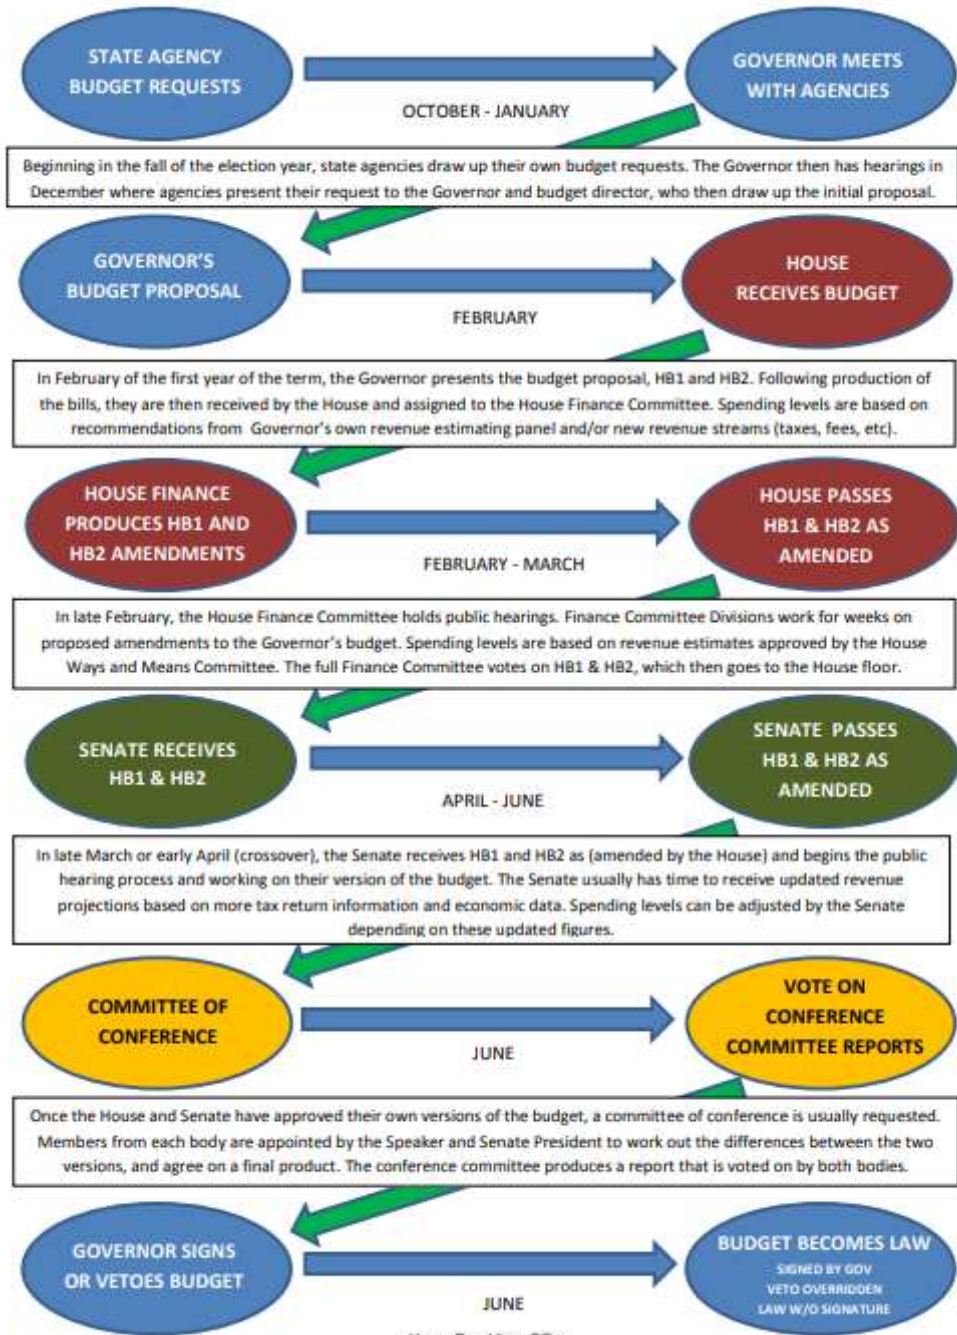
STATE AGENCY BUDGET REQUESTS

OCTOBER - JANUARY

GOVERNOR MEETS WITH AGENCIES

Beginning in the fall of the election year, state agencies draw up their own budget requests. The Governor then has hearings in December where agencies present their request to the Governor and budget director, who then draw up the initial proposal.

GOVERNOR'S BUDGET PROPOSAL

FEBRUARY

HOUSE RECEIVES BUDGET

In February of the first year of the term, the Governor presents the budget proposal, HB1 and HB2. Following production of the bills, they are then received by the House and assigned to the House Finance Committee. Spending levels are based on recommendations from Governor's own revenue estimating panel and/or new revenue streams (taxes, fees, etc).

HOUSE FINANCE PRODUCES HB1 AND HB2 AMENDMENTS

FEBRUARY - MARCH

HOUSE PASSES HB1 & HB2 AS AMENDED

In late February, the House Finance Committee holds public hearings. Finance Committee Divisions work for weeks on proposed amendments to the Governor's budget. Spending levels are based on revenue estimates approved by the House Ways and Means Committee. The full Finance Committee votes on HB1 & HB2, which then goes to the House floor.

SENATE RECEIVES HB1 & HB2

APRIL - JUNE

SENATE PASSES HB1 & HB2 AS AMENDED

In late March or early April (crossover), the Senate receives HB1 and HB2 as (amended by the House) and begins the public hearing process and working on their version of the budget. The Senate usually has time to receive updated revenue projections based on more tax return information and economic data. Spending levels can be adjusted by the Senate depending on these updated figures.

COMMITTEE OF CONFERENCE

JUNE

VOTE ON CONFERENCE COMMITTEE REPORTS

Once the House and Senate have approved their own versions of the budget, a committee of conference is usually requested. Members from each body are appointed by the Speaker and Senate President to work out the differences between the two versions, and agree on a final product. The conference committee produces a report that is voted on by both bodies.

GOVERNOR SIGNS OR VETOES BUDGET

JUNE

BUDGET BECOMES LAW
SIGNED BY GOV
VETO OVERRIDDEN
LAW W/O SIGNATURE